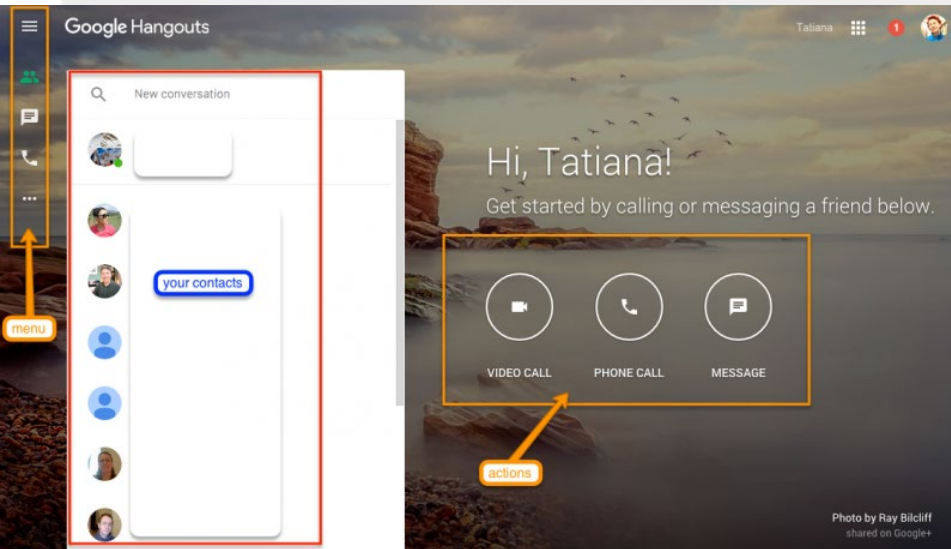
Google Hangouts

Tatiana

1

New conversation

your contacts

menu

Hi, Tatiana!

Get started by calling or messaging a friend below.

VIDEO CALL

PHONE CALL

MESSAGE

actions

Photo by Ray Bilcliff
shared on Google+